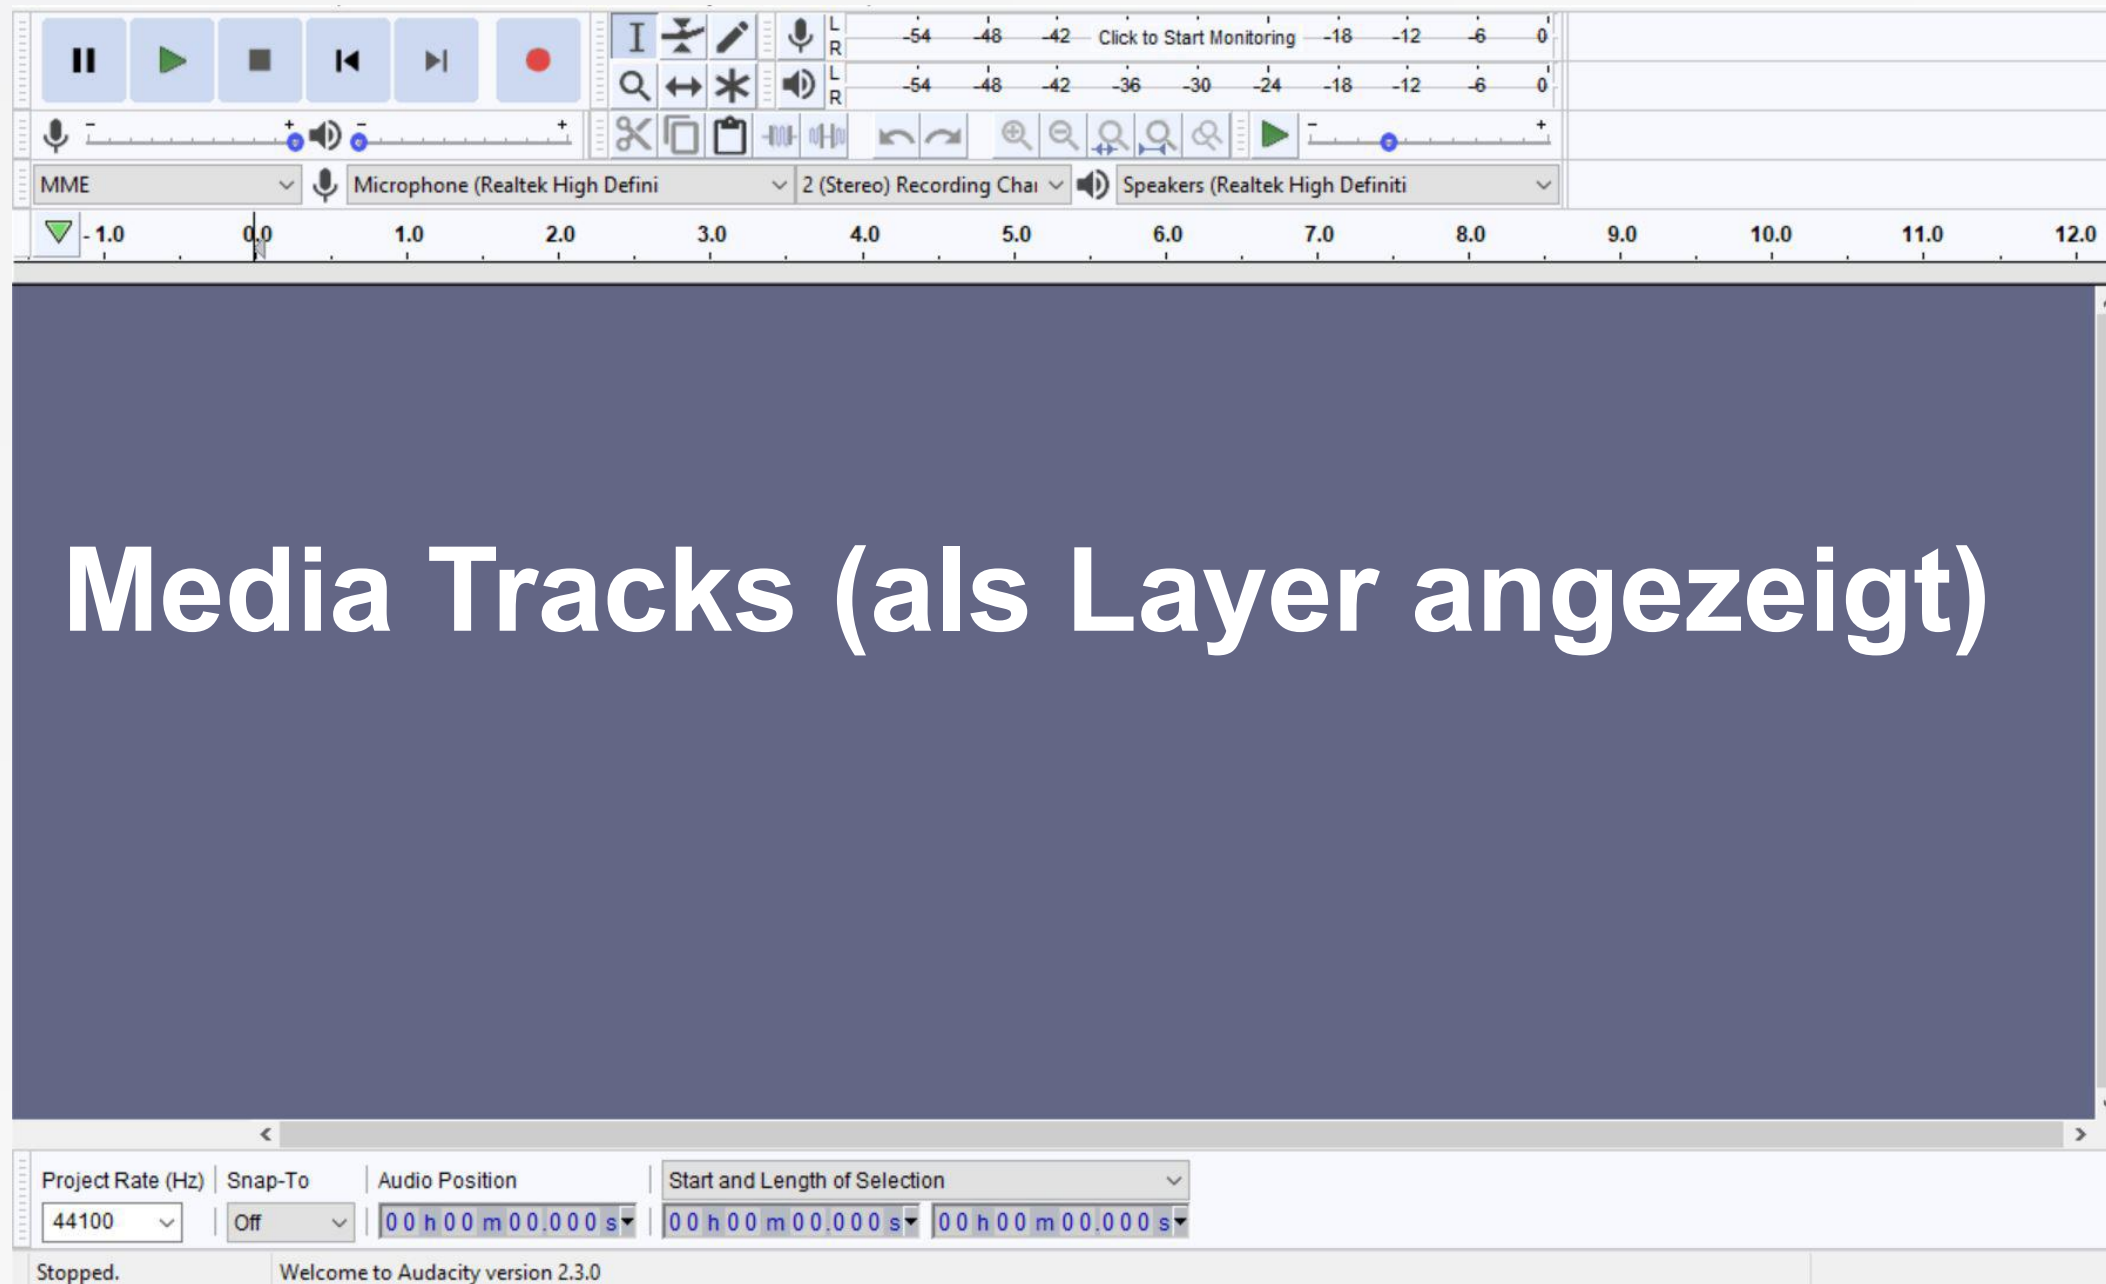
L R -54 -48 -42 Click to Start Monitoring -18 -12 -6 0

L R -54 -48 -42 -36 -30 -24 -18 -12 -6 0

- + - +

- +

MME

Microphone (Realtek High Defini

2 (Stereo) Recording Chai

Speakers (Realtek High Definiti

- 1.0 0.0 1.0 2.0 3.0 4.0 5.0 6.0 7.0 8.0 9.0 10.0 11.0 12.0

Media Tracks (als Layer angezeigt)

Project Rate (Hz) Snap-To Audio Position Start and Length of Selection

44100 Off 0 0 h 0 0 m 0 0.0 0 0 s 0 0 h 0 0 m 0 0.0 0 0 s 0 0 h 0 0 m 0 0.0 0 0 s

Stopped. Welcome to Audacity version 2.3.0